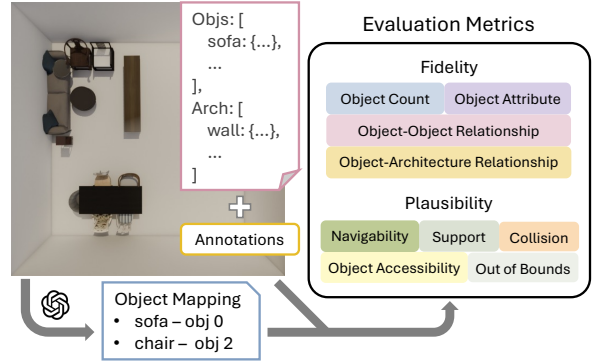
Objs: [
sofa: {...},
...
],
Arch: [
wall: {...},
...
]

Annotations

Evaluation Metrics

Fidelity

Object Count
Object Attribute
Object-Object Relationship
Object-Architecture Relationship

Plausibility

Navigability
Support
Collision
Object Accessibility
Out of Bounds

Object Mapping
• sofa – obj 0
• chair – obj 2